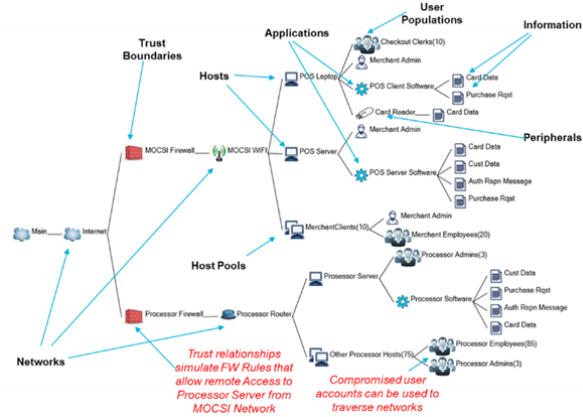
User Populations

Information

Applications

Trust Boundaries

Hosts

Checkout Clerks(10)

Merchant Admin

POS Laptop

POS Client Software

Card Data

Purchase Rqst

Card Reader

Card Data

Peripherals

Merchant Admin

MOCSI Firewall

MOCSI WiFi

POS Server

Card Data

Cust Data

POS Server Software

Auth Rspn Message

Purchase Rqst

Merchant Admin

MerchantClients(10)

Merchant Employees(20)

Main

Internet

Host Pools

Prosessor Server

Processor Admins(3)

Cust Data

Processor Software

Purchase Rqst

Auth Rspn Message

Card Data

Processor Firewall

Processor Router

Networks

Other Processor Hosts(75)

Processor Employees(85)

Processor Admins(3)

Trust relationships simulate FW Rules that allow remote Access to Processor Server from MOCSI Network

Compromised user accounts can be used to traverse networks